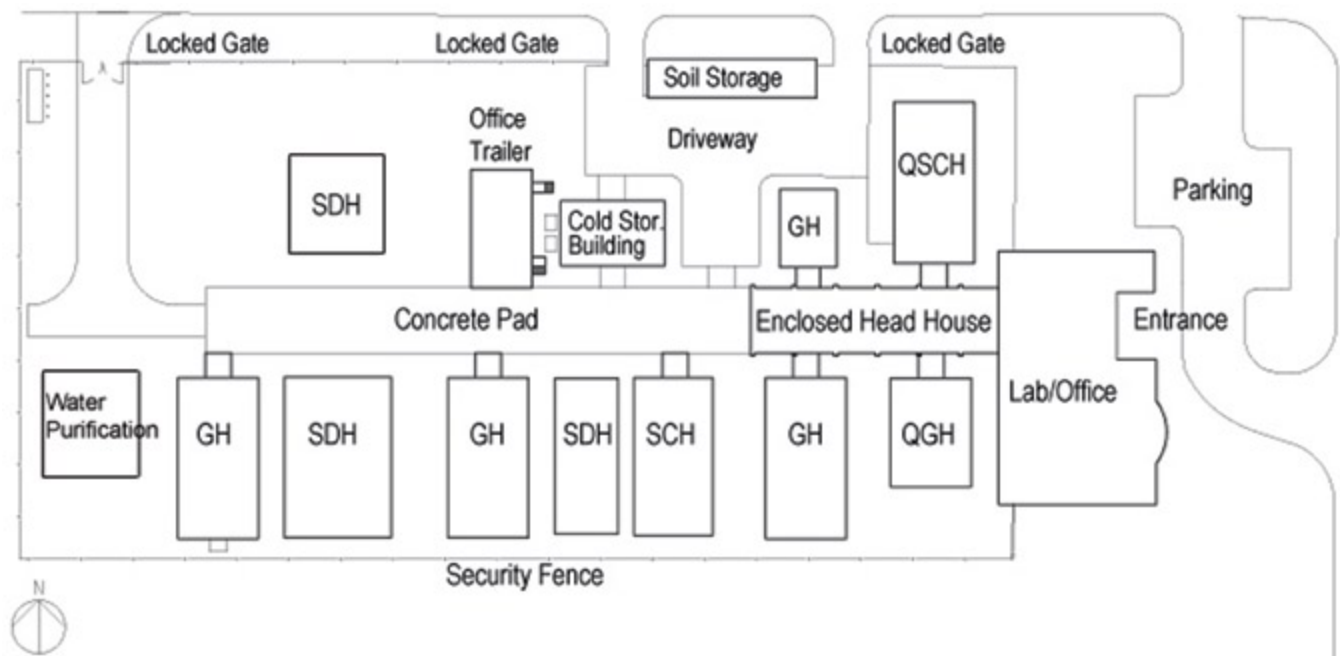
Locked Gate
Locked Gate
Soil Storage
Locked Gate
Office Trailer
Driveway
QSCH
SDH
Cold Stor. Building
GH
Parking
Concrete Pad
Enclosed Head House
Entrance
Water Purification
GH
SDH
GH
SDH
SCH
GH
QGH
Lab/Office
Security Fence
N